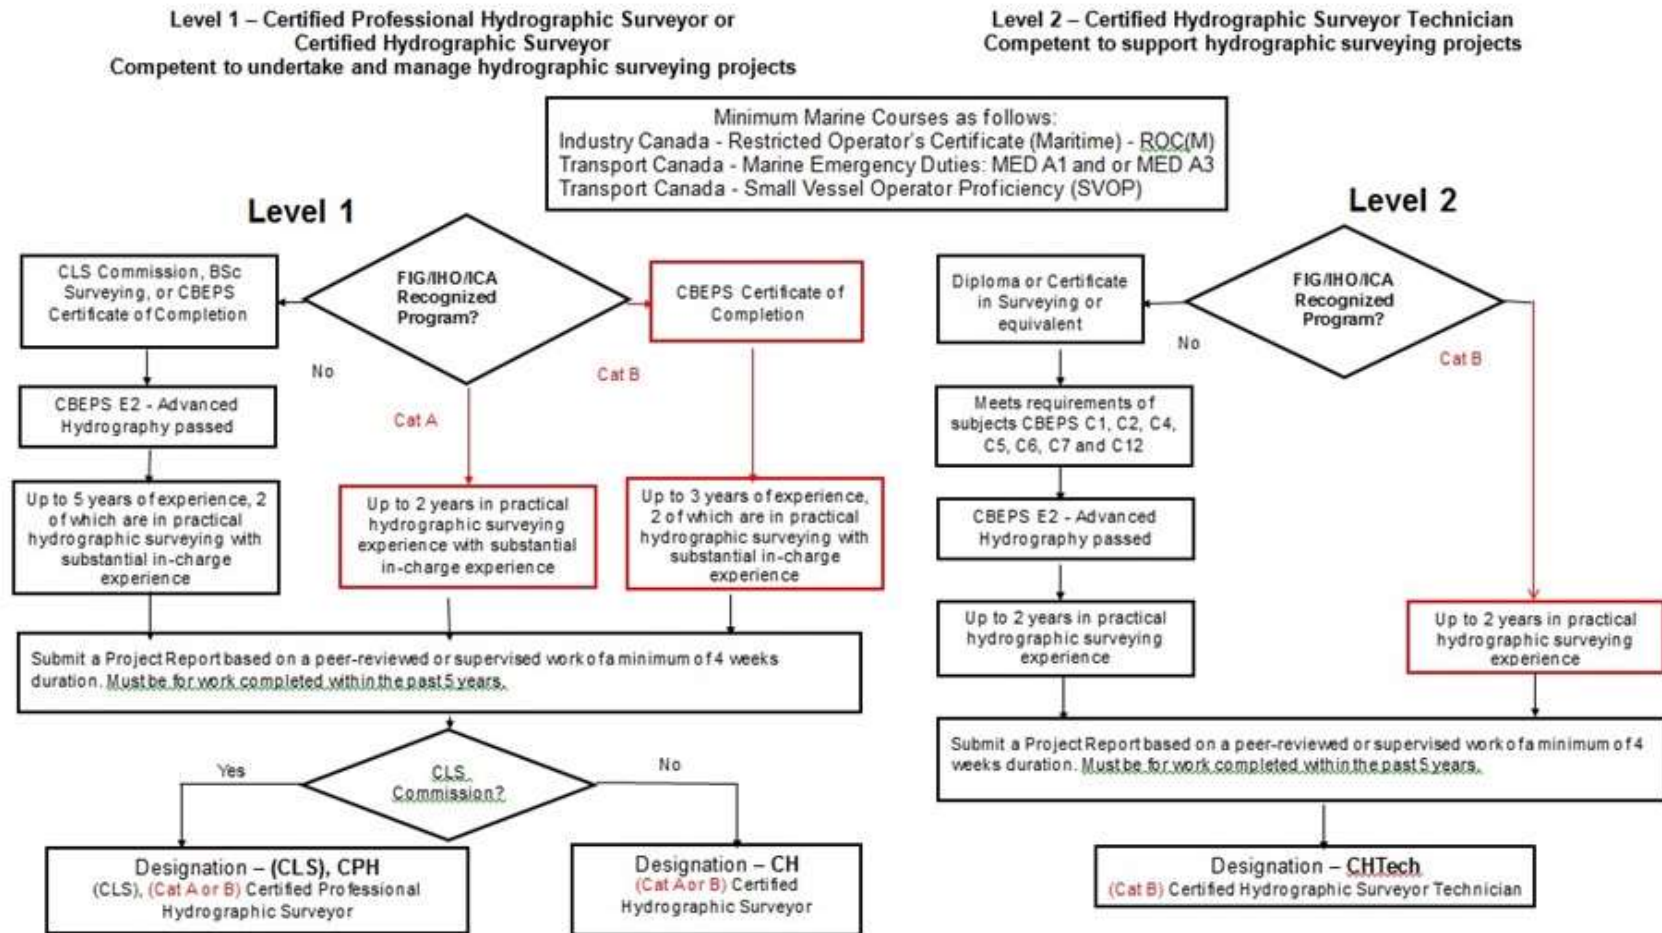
Level 1 – Certified Professional Hydrographic Surveyor or Certified Hydrographic Surveyor
Competent to undertake and manage hydrographic surveying projects

Level 2 – Certified Hydrographic Surveyor Technician
Competent to support hydrographic surveying projects

Minimum Marine Courses as follows:
Industry Canada - Restricted Operator's Certificate (Maritime) - ROC(M)
Transport Canada - Marine Emergency Duties: MED A1 and or MED A3
Transport Canada - Small Vessel Operator Proficiency (SVOP)

Level 1

CLS Commission, BSc Surveying, or CBEPS Certificate of Completion

FIG/IHO/ICA Recognized Program?

No

Cat A

Cat B

CBEPS Certificate of Completion

CBEPS E2 - Advanced Hydrography passed

Up to 5 years of experience, 2 of which are in practical hydrographic surveying with substantial in-charge experience

Up to 2 years in practical hydrographic surveying experience with substantial in-charge experience

Up to 3 years of experience, 2 of which are in practical hydrographic surveying with substantial in-charge experience

Submit a Project Report based on a peer-reviewed or supervised work of a minimum of 4 weeks duration. Must be for work completed within the past 5 years.

Yes

CLS Commission?

No

Designation – (CLS), CPH
(CLS), (Cat A or B) Certified Professional Hydrographic Surveyor

Designation – CH
(Cat A or B) Certified Hydrographic Surveyor

Level 2

Diploma or Certificate in Surveying or equivalent

FIG/IHO/ICA Recognized Program?

No

Cat B

Meets requirements of subjects CBEPS C1, C2, C4, C5, C6, C7 and C12

CBEPS E2 - Advanced Hydrography passed

Up to 2 years in practical hydrographic surveying experience

Up to 2 years in practical hydrographic surveying experience

Submit a Project Report based on a peer-reviewed or supervised work of a minimum of 4 weeks duration. Must be for work completed within the past 5 years.

Designation – CHTech
(Cat B) Certified Hydrographic Surveyor Technician